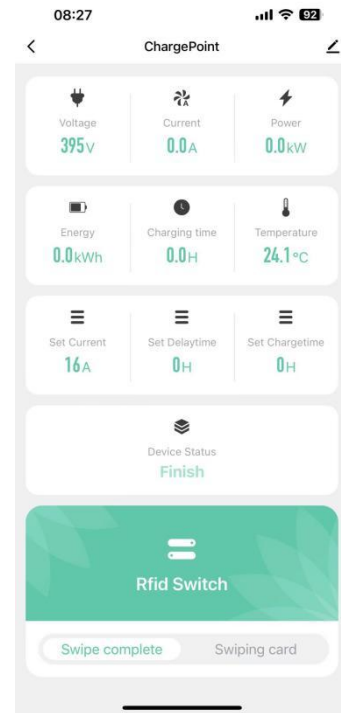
08:27

92

<

ChargePoint

Voltage
395V

Current
0.0A

Power
0.0kW

Energy
0.0kWh

Charging time
0.0H

Temperature
24.1°C

Set Current
16A

Set Delaytime
0H

Set Chargetime
0H

Device Status
Finish

Rfid Switch

Swipe complete

Swiping card